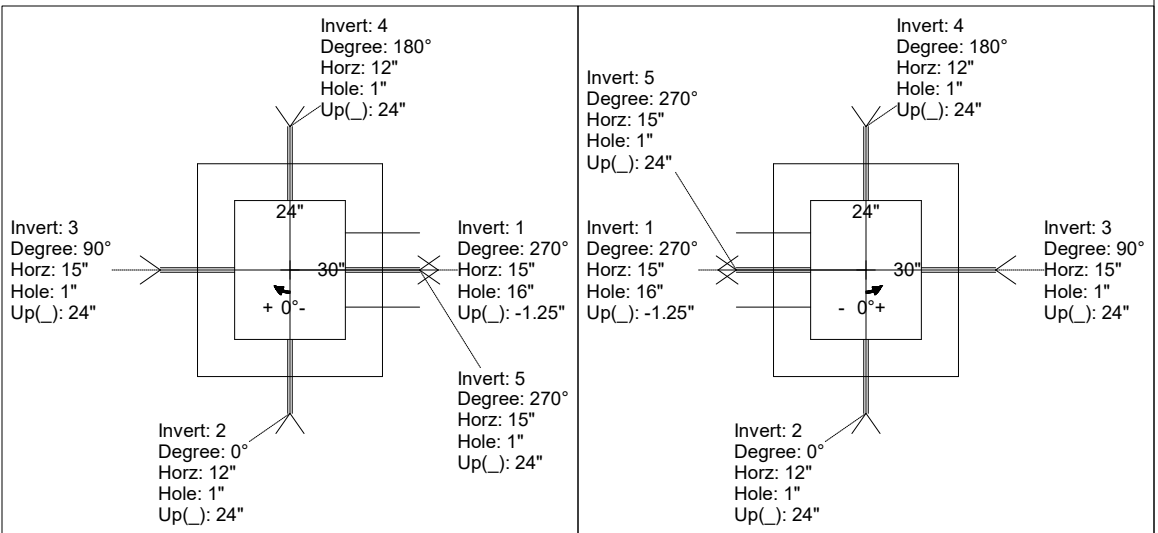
Invert: 4
Degree: 180°
Horz: 12"
Hole: 1"
Up(_): 24"

Invert: 3
Degree: 90°
Horz: 15"
Hole: 1"
Up(_): 24"

24"

30"

+ 0°-

Invert: 1
Degree: 270°
Horz: 15"
Hole: 16"
Up(_): -1.25"

Invert: 5
Degree: 270°
Horz: 15"
Hole: 1"
Up(_): 24"

Invert: 2
Degree: 0°
Horz: 12"
Hole: 1"
Up(_): 24"

Invert: 4
Degree: 180°
Horz: 12"
Hole: 1"
Up(_): 24"

Invert: 5
Degree: 270°
Horz: 15"
Hole: 1"
Up(_): 24"

Invert: 1
Degree: 270°
Horz: 15"
Hole: 16"
Up(_): -1.25"

24"

30"

- 0°+

Invert: 3
Degree: 90°
Horz: 15"
Hole: 1"
Up(_): 24"

Invert: 2
Degree: 0°
Horz: 12"
Hole: 1"
Up(_): 24"